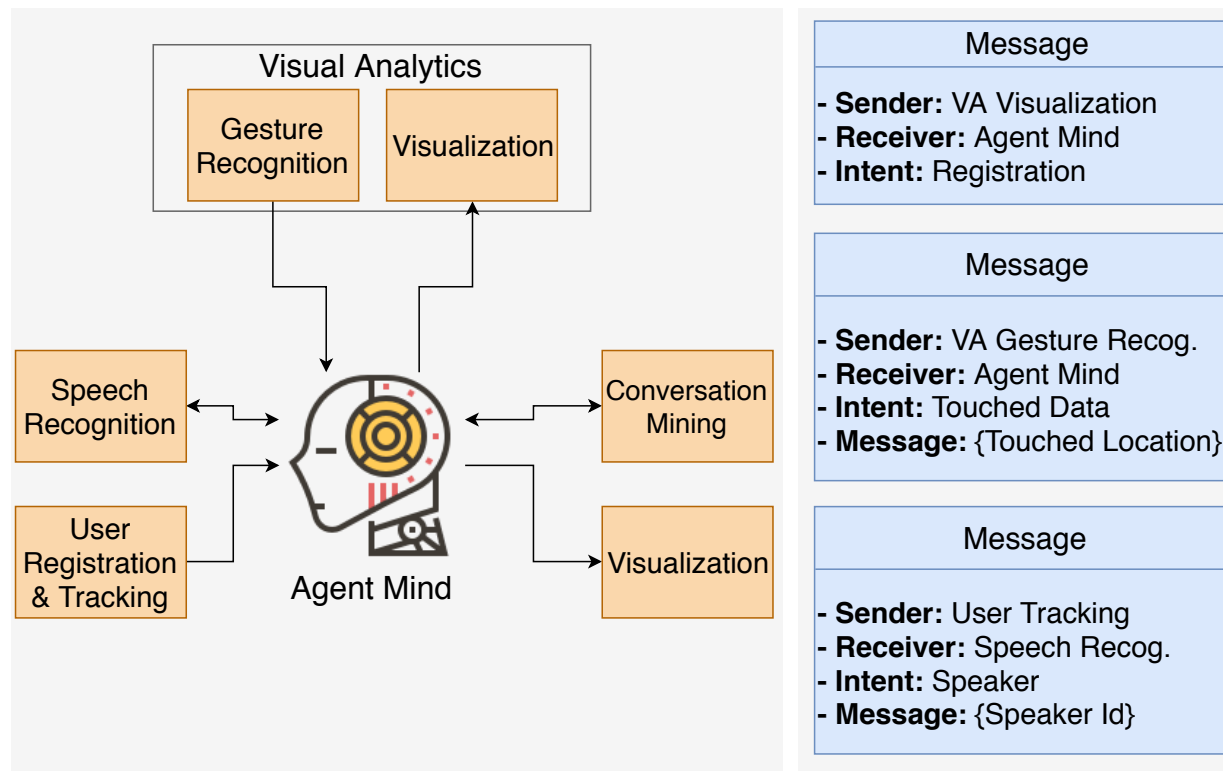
Visual Analytics

Gesture Recognition

Visualization

Speech Recognition

User Registration & Tracking

Agent Mind

Conversation Mining

Visualization

Message

- **Sender:** VA Visualization
- **Receiver:** Agent Mind
- **Intent:** Registration

Message

- **Sender:** VA Gesture Recog.
- **Receiver:** Agent Mind
- **Intent:** Touched Data
- **Message:** {Touched Location}

Message

- **Sender:** User Tracking
- **Receiver:** Speech Recog.
- **Intent:** Speaker
- **Message:** {Speaker Id}